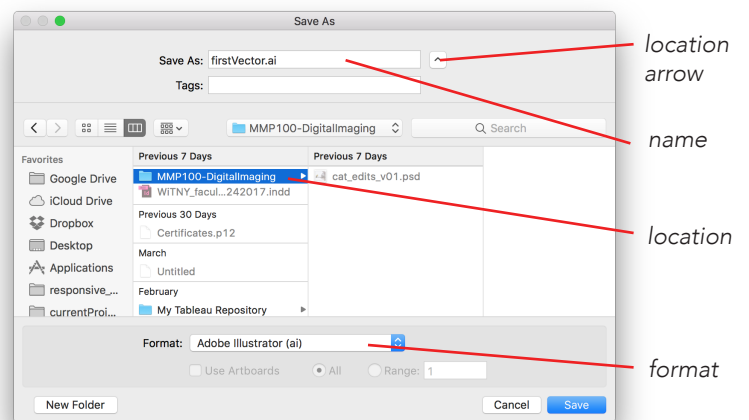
Save As

Save As: firstVector.ai

Tags:

MMP100-DigitalImaging

Search

Favorites
Google Drive
iCloud Drive
Dropbox
Desktop
Applications
responsive_...
currentProj...

Previous 7 Days
MMP100-DigitalImaging
WiTNY_facul...242017.indd
Previous 30 Days
Certificates.p12
March
Untitled
February
My Tableau Repository

Previous 7 Days
cat_edits_v01.psd

Format: Adobe Illustrator (ai)

Use Artboards
All
Range: 1

New Folder
Cancel
Save

location arrow

name

location

format